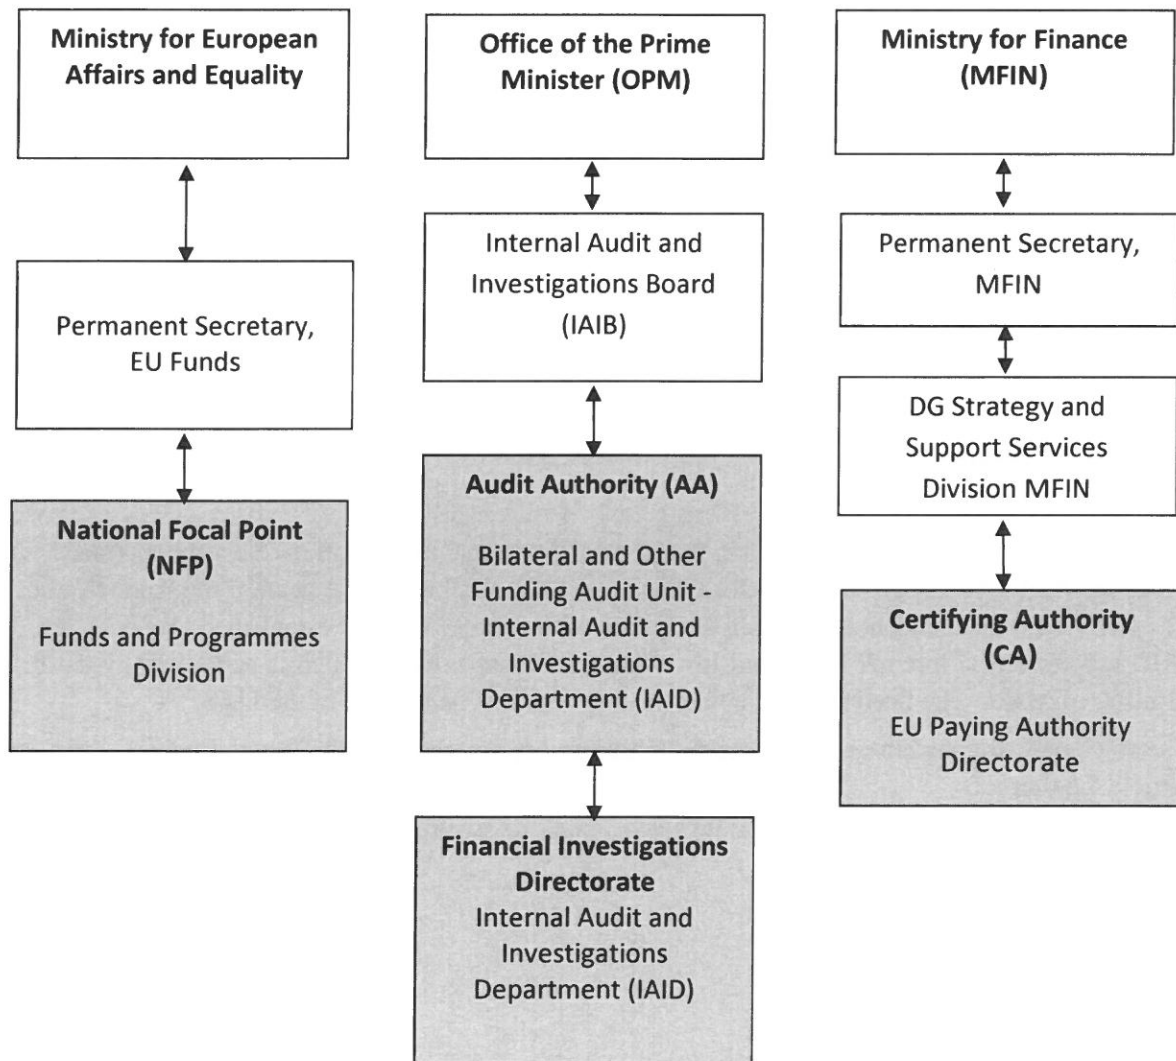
Ministry for European Affairs and Equality

Permanent Secretary, EU Funds

National Focal Point (NFP)

Funds and Programmes Division

Office of the Prime Minister (OPM)

Internal Audit and Investigations Board (IAIB)

Audit Authority (AA)

Bilateral and Other Funding Audit Unit - Internal Audit and Investigations Department (IAID)

Financial Investigations Directorate
Internal Audit and Investigations Department (IAID)

Ministry for Finance (MFIN)

Permanent Secretary, MFIN

DG Strategy and Support Services Division MFIN

Certifying Authority (CA)

EU Paying Authority Directorate